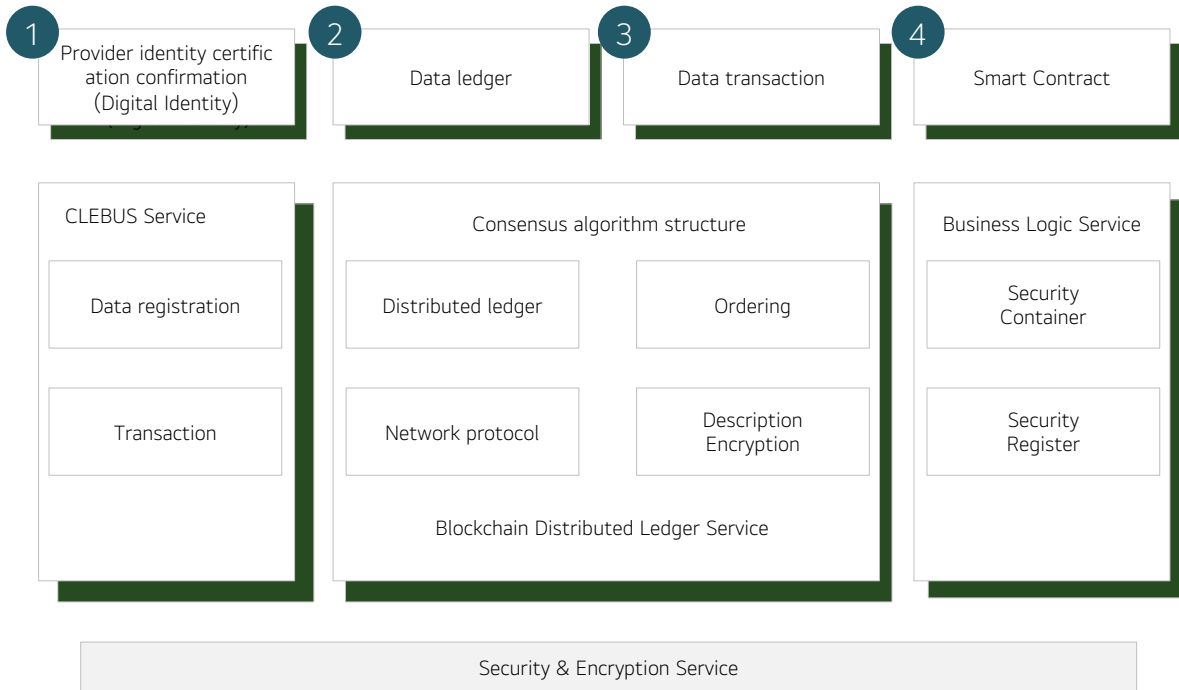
1
Provider identity certification confirmation
(Digital Identity)

2
Data ledger

3
Data transaction

4
Smart Contract

CLEBUS Service

Data registration

Transaction

Consensus algorithm structure

Distributed ledger

Ordering

Network protocol

Description
Encryption

Blockchain Distributed Ledger Service

Business Logic Service

Security
Container

Security
Register

Security & Encryption Service